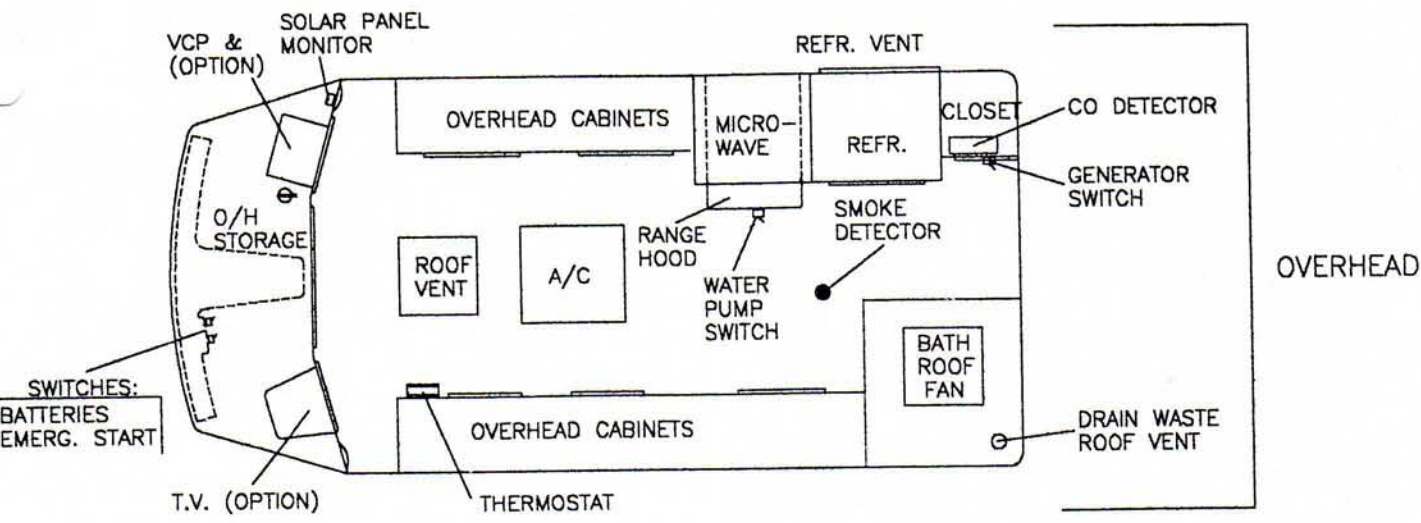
VCP &
(OPTION)

SOLAR PANEL
MONITOR

REFR. VENT

OVERHEAD CABINETS

MICRO-
WAVE

REFR.

CLOSET

CO DETECTOR

GENERATOR
SWITCH

O/H
STORAGE

RANGE
HOOD

SMOKE
DETECTOR

ROOF
VENT

A/C

WATER
PUMP
SWITCH

OVERHEAD

BATH
ROOF
FAN

SWITCHES:
BATTERIES
EMERG. START

OVERHEAD CABINETS

DRAIN WASTE
ROOF VENT

T.V. (OPTION)

THERMOSTAT